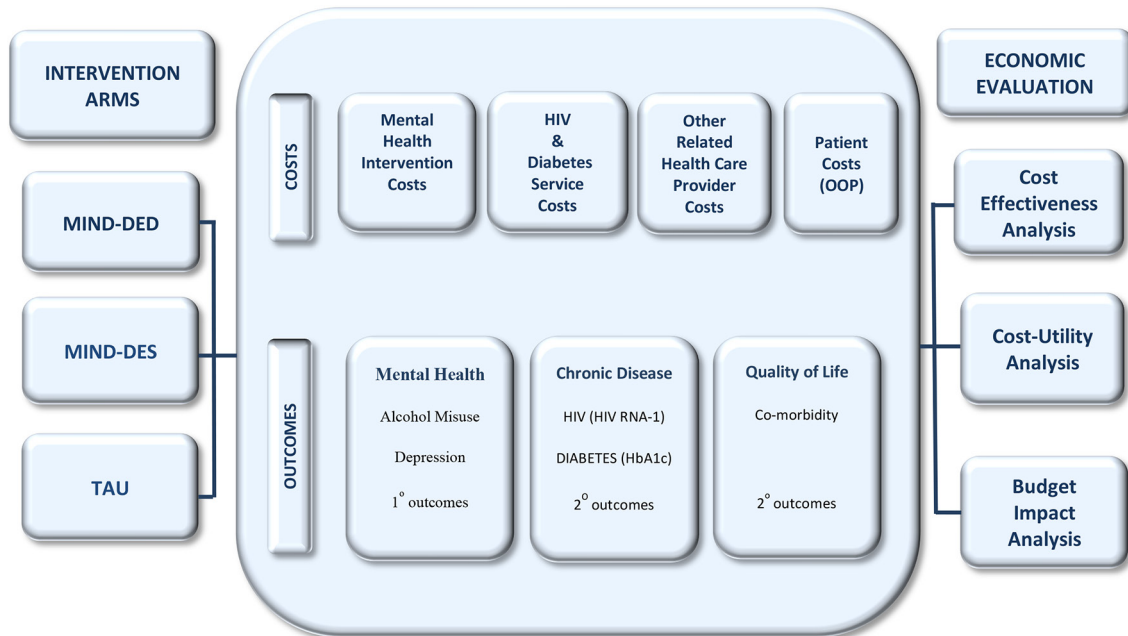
INTERVENTION ARMS

MIND-DED

MIND-DES

TAU

COSTS

Mental Health Intervention Costs

HIV & Diabetes Service Costs

Other Related Health Care Provider Costs

Patient Costs (OOP)

OUTCOMES

Mental Health

Alcohol Misuse

Depression

$1^{o}$ outcomes

Chronic Disease

HIV (HIV RNA-1)

DIABETES (HbA1c)

$2^{o}$ outcomes

Quality of Life

Co-morbidity

$2^{o}$ outcomes

ECONOMIC EVALUATION

Cost Effectiveness Analysis

Cost-Utility Analysis

Budget Impact Analysis